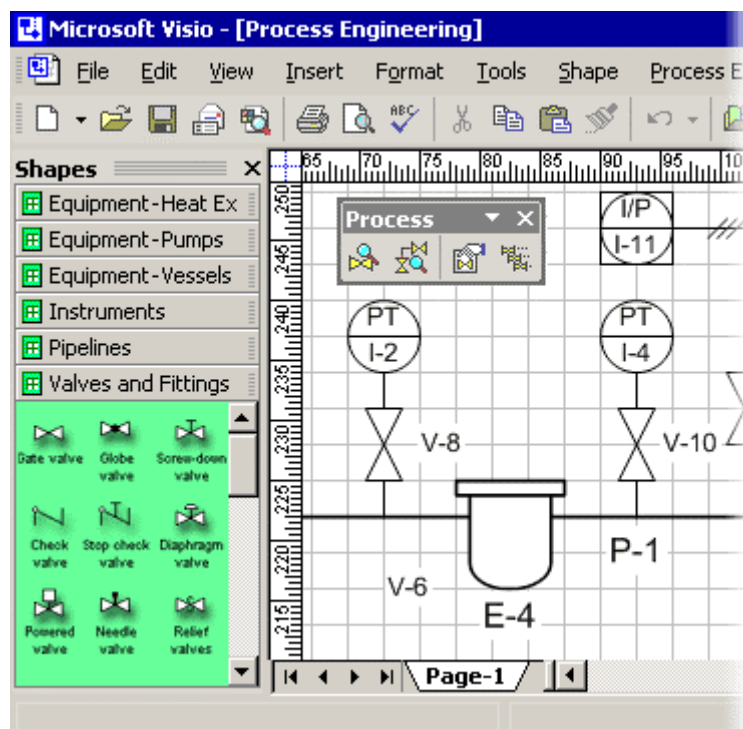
Microsoft Visio - [Process Engineering]

File Edit View Insert Format Tools Shape Process E

Shapes

Equipment-Heat Ex
Equipment-Pumps
Equipment-Vessels
Instruments
Pipelines
Valves and Fittings

Gate valve
Globe valve
Screw-down valve
Check valve
Stop check valve
Diaphragm valve
Powered valve
Needle valve
Relief valves

65 70 75 80 85 90 95 10

250 245 240 235 230 225 220 215

Process

I/P
I-11

PT
I-2

PT
I-4

V-8
V-10
P-1
V-6
E-4

Page-1